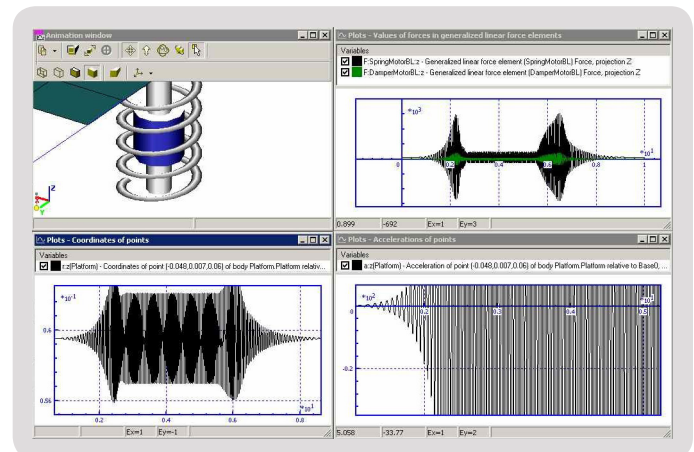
Animation window

Plots - Values of forces in generalized linear force elements

Variables

F:SpringMotorBL:z - Generalized linear force element (SpringMotorBL) Force, projection Z

F:DamperMotorBL:z - Generalized linear force element (DamperMotorBL) Force, projection Z

$*10^3$

0

0.2

0.4

0.6

0.8

$*10^1$

0.899 | -692 | Ex=1 | Ey=3

Plots - Coordinates of points

Variables

r.z(Platform) - Coordinates of point (-0.048,0.007,0.06) of body Platform.Platform relativ...

$*10^{-1}$

0.6

0.56

0.2

0.4

0.6

0.8

$*10^1$

Ex=1 | Ey=-1

Plots - Accelerations of points

Variables

a.z(Platform) - Acceleration of point (-0.048,0.007,0.06) of body Platform.Platform relative to Base0,...

$*10^2$

$*10^1$

0

0.2

0.3

0.4

0.5

-0.2

5.058 | -33.77 | Ex=1 | Ey=2